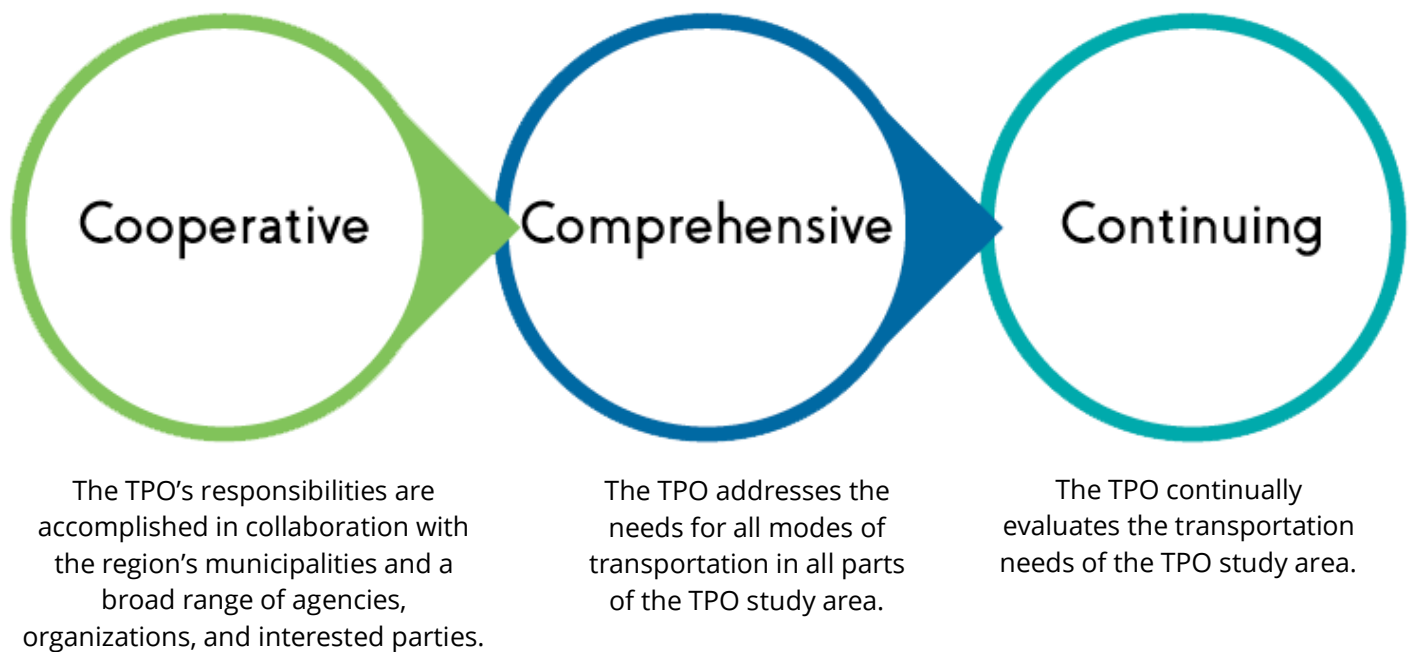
Cooperative

Comprehensive

Continuing

The TPO's responsibilities are accomplished in collaboration with the region's municipalities and a broad range of agencies, organizations, and interested parties.

The TPO addresses the needs for all modes of transportation in all parts of the TPO study area.

The TPO continually evaluates the transportation needs of the TPO study area.